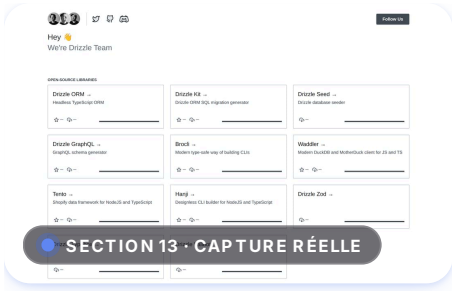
Follow Us

Hey 👋
We're Drizzle Team

OPEN-SOURCE LIBRARIES

Drizzle ORM →
Headless TypeScript ORM

Drizzle Kit →
Drizzle ORM SQL migration generator

Drizzle Seed →
Drizzle database seeder

Drizzle GraphQL →
GraphQL schema generator

Brocli →
Modern type-safe way of building CLIs

Waddler →
Modern DuckDB and MotherDuck client for JS and TS

Temto →
Shopify data framework for NodeJS and TypeScript

Hanji →
Designless CLI builder for NodeJS and TypeScript

Drizzle Zod →

SECTION 13 · CAPTURE RÉELLE